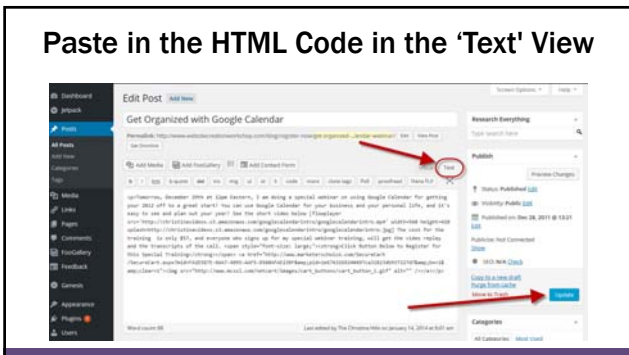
Paste in the HTML Code in the 'Text' View

Dashboard

Jetpack

Posts

All Posts

Add New

Categories

Tags

Media

Links

Pages

Comments

FooGallery

Feedback

Genesis

Appearance

Plugins

Users

Edit Post Add New

Screen Options

Help

Get Organized with Google Calendar

Permalink: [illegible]

Add Media

Add FooGallery

Add Contact Form

Visual

Text

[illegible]

Word count: 88

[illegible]

Research Everything

Type search here

Publish

Preview Changes

Status: Published Edit

Visibility: Public Edit

Published on: Dec 28, 2011 @ 13:21 Edit

Publicize: Not Connected Show

SEO: N/A Check

Copy to a new draft

Purge from cache

Move to Trash

Update

Categories

All Categories Most Used